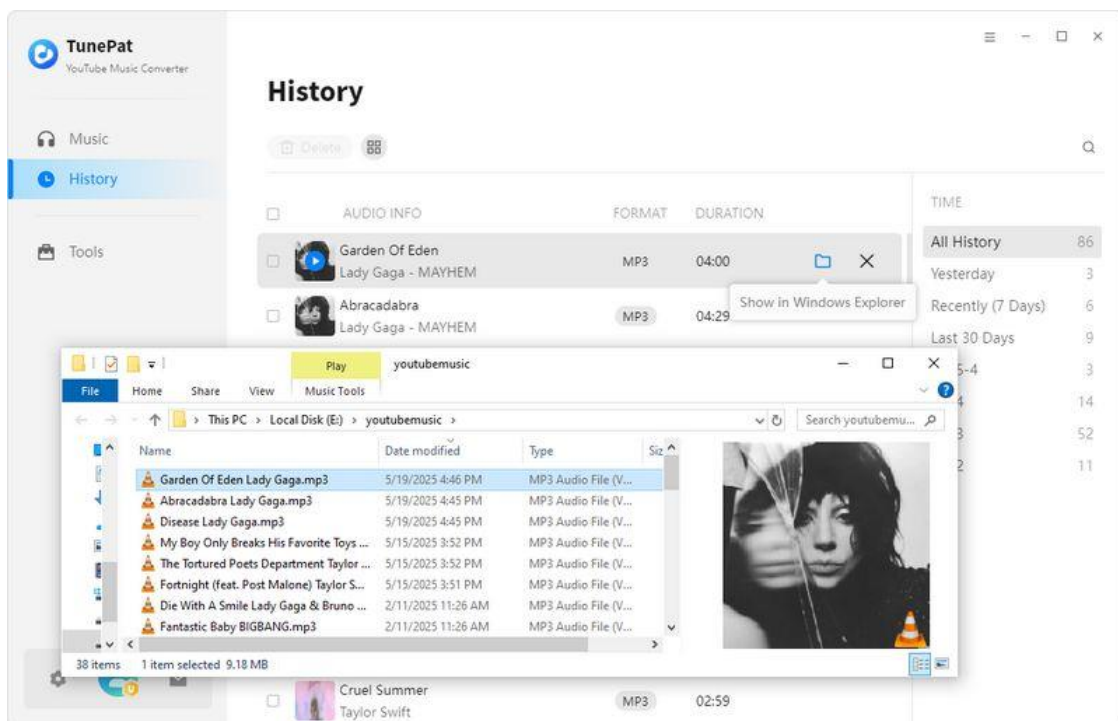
TunePat
YouTube Music Converter

Music
History
Tools

History

Delete

AUDIO INFO FORMAT DURATION

Garden Of Eden
Lady Gaga - MAYHEM
MP3 04:00

Show in Windows Explorer

Abracadabra
Lady Gaga - MAYHEM
MP3 04:29

TIME
All History 86
Yesterday 3
Recently (7 Days) 6
Last 30 Days 9
5-4 3
4 14
3 52
2 11

Play youtubemusic
File Home Share View Music Tools

This PC > Local Disk (E:) > youtubemusic >
Search youtubemu...

| Name | Date modified | Type | Siz |
|---|---|---|---|
| Garden Of Eden Lady Gaga.mp3 | 5/19/2025 4:46 PM | MP3 Audio File (V... | |
| Abracadabra Lady Gaga.mp3 | 5/19/2025 4:45 PM | MP3 Audio File (V... | |
| Disease Lady Gaga.mp3 | 5/19/2025 4:45 PM | MP3 Audio File (V... | |
| My Boy Only Breaks His Favorite Toys ... | 5/15/2025 3:52 PM | MP3 Audio File (V... | |
| The Tortured Poets Department Taylor ... | 5/15/2025 3:52 PM | MP3 Audio File (V... | |
| Fortnight (feat. Post Malone) Taylor S... | 5/15/2025 3:51 PM | MP3 Audio File (V... | |
| Die With A Smile Lady Gaga & Bruno ... | 2/11/2025 11:26 AM | MP3 Audio File (V... | |
| Fantastic Baby BIGBANG.mp3 | 2/11/2025 11:26 AM | MP3 Audio File (V... | |

38 items 1 item selected 9.18 MB

Cruel Summer
Taylor Swift
MP3 02:59